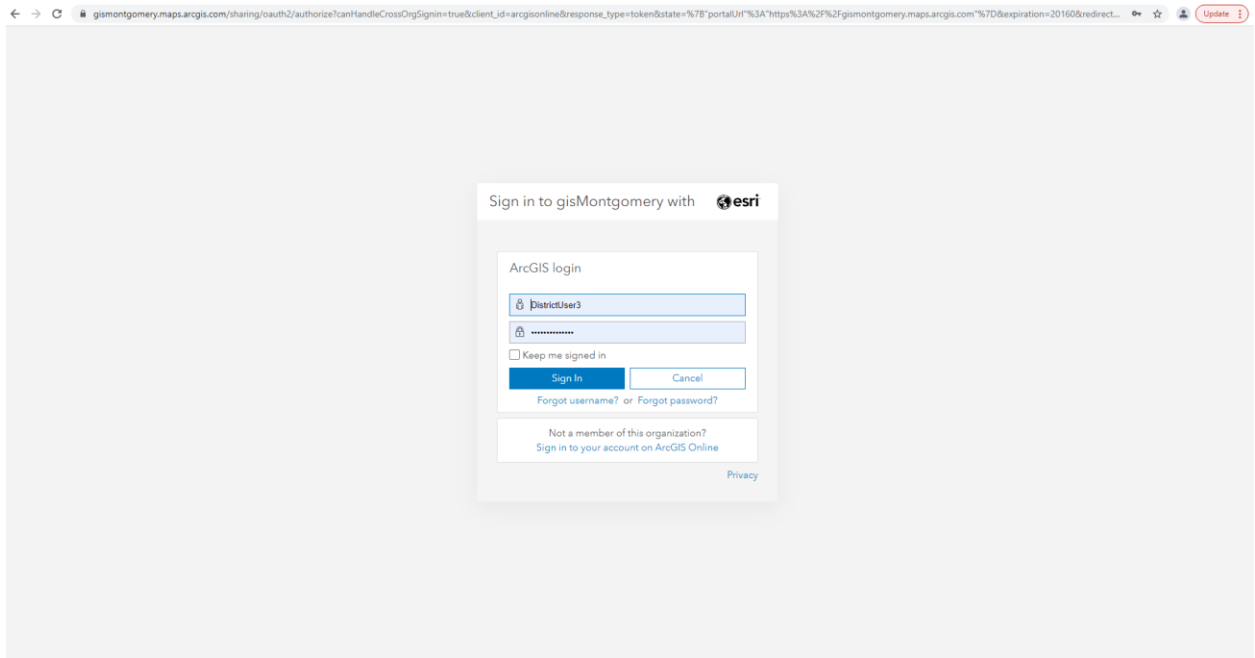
gismontgomery.maps.arcgis.com/sharing/oauth2/authorize?canHandleCrossOrgSignin=true&client_id=arcgisonline&response_type=token&state=%7B"portalUrl"%3A"https%3A%2F%2Fgismontgomery.maps.arcgis.com"%7D&expiration=20160&redirect...

Update

Sign in to gisMontgomery with esri

ArcGIS login

DistrictUser3

•••••••••••••••

Keep me signed in

Sign In

Cancel

Forgot username? or Forgot password?

Not a member of this organization?

Sign in to your account on ArcGIS Online

Privacy